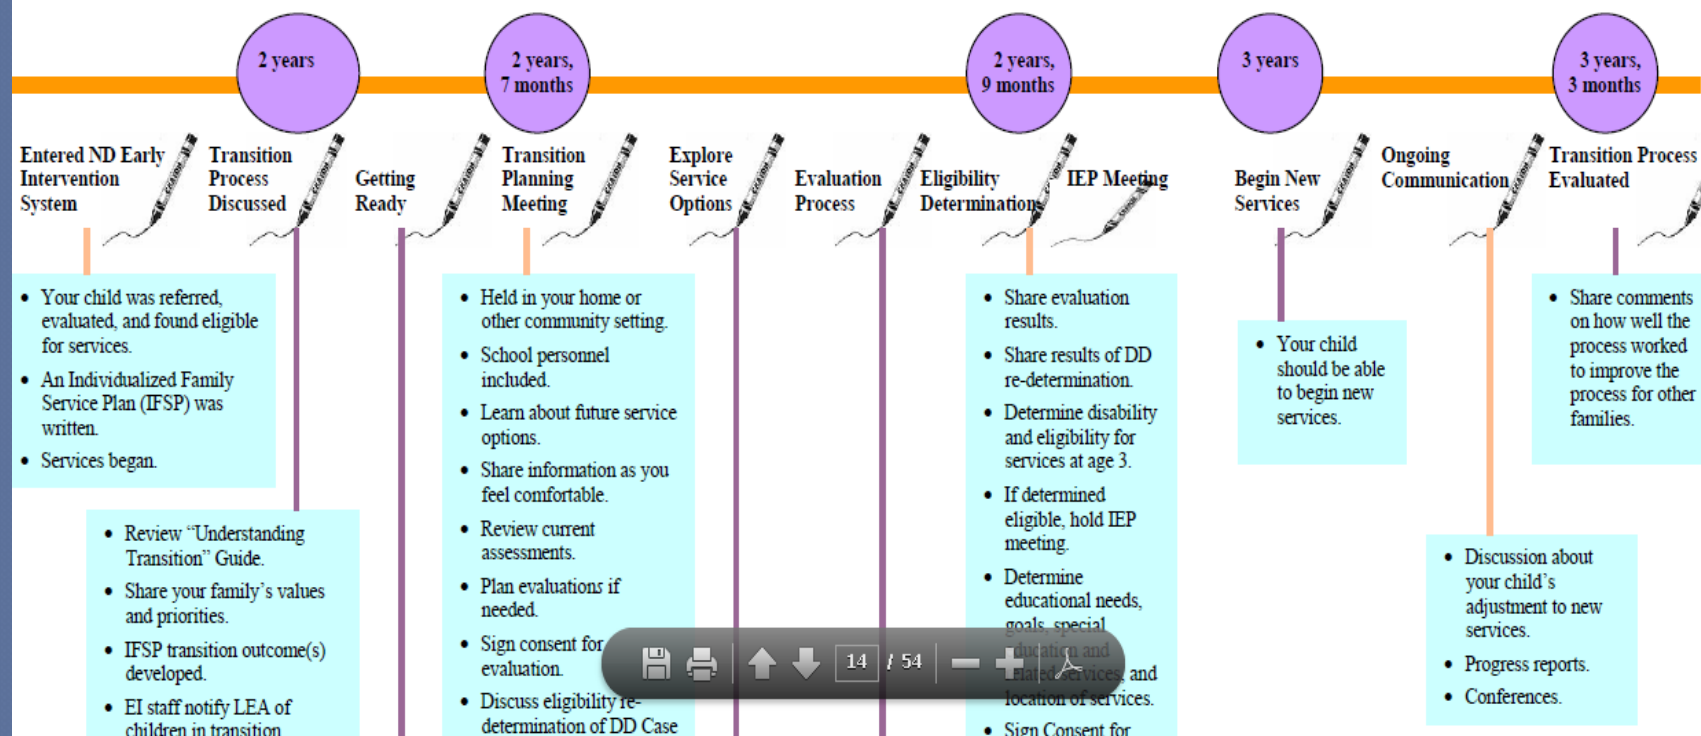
2 years

2 years, 7 months

2 years, 9 months

3 years

3 years, 3 months

Entered ND Early Intervention System

Transition Process Discussed

Getting Ready

Transition Planning Meeting

Explore Service Options

Evaluation Process

Eligibility Determination

IEP Meeting

Begin New Services

Ongoing Communication

Transition Process Evaluated

- Your child was referred, evaluated, and found eligible for services.
- An Individualized Family Service Plan (IFSP) was written.
- Services began.

- Review "Understanding Transition" Guide.
- Share your family's values and priorities.
- IFSP transition outcome(s) developed.
- EI staff notify LEA of children in transition

- Held in your home or other community setting.
- School personnel included.
- Learn about future service options.
- Share information as you feel comfortable.
- Review current assessments.
- Plan evaluations if needed.
- Sign consent for evaluation.
- Discuss eligibility re-determination of DD Case

- Share evaluation results.
- Share results of DD re-determination.
- Determine disability and eligibility for services at age 3.
- If determined eligible, hold IEP meeting.
- Determine educational needs, goals, special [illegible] and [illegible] services, and location of services.
- Sign Consent for

- Your child should be able to begin new services.

- Discussion about your child's adjustment to new services.
- Progress reports.
- Conferences.

- Share comments on how well the process worked to improve the process for other families.

14 / 54